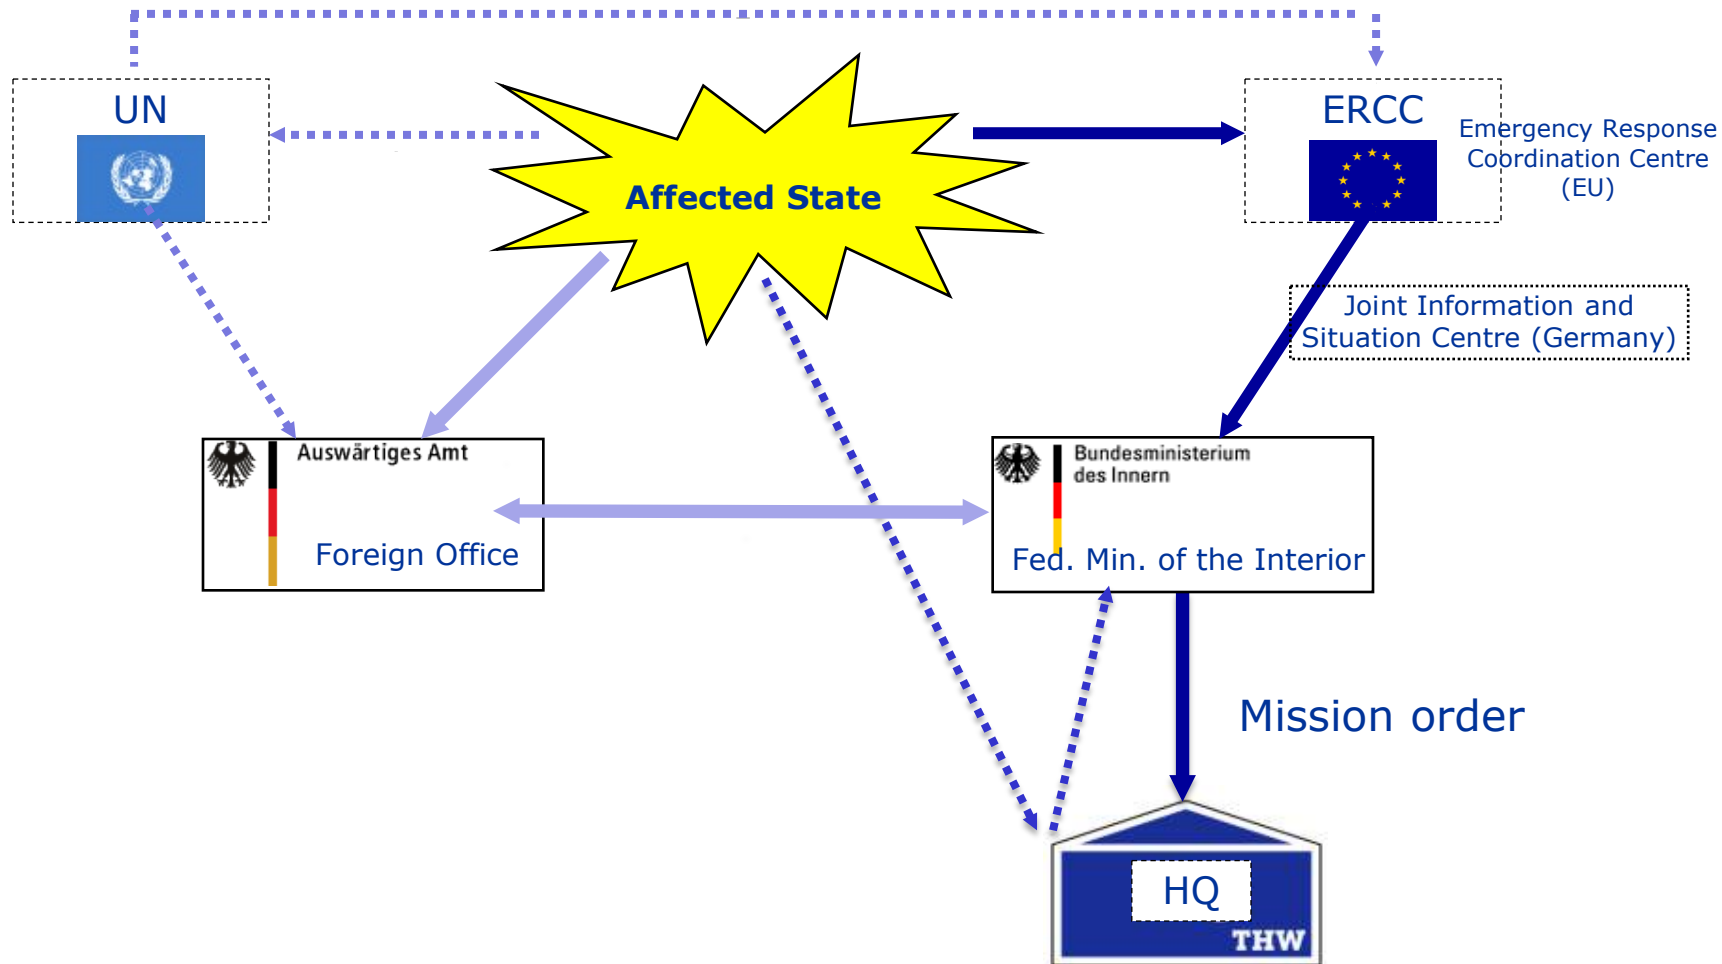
UN

Affected State

ERCC

Emergency Response Coordination Centre (EU)

Joint Information and Situation Centre (Germany)

Auswärtiges Amt

Foreign Office

Bundesministerium des Innern

Fed. Min. of the Interior

Mission order

HQ

THW